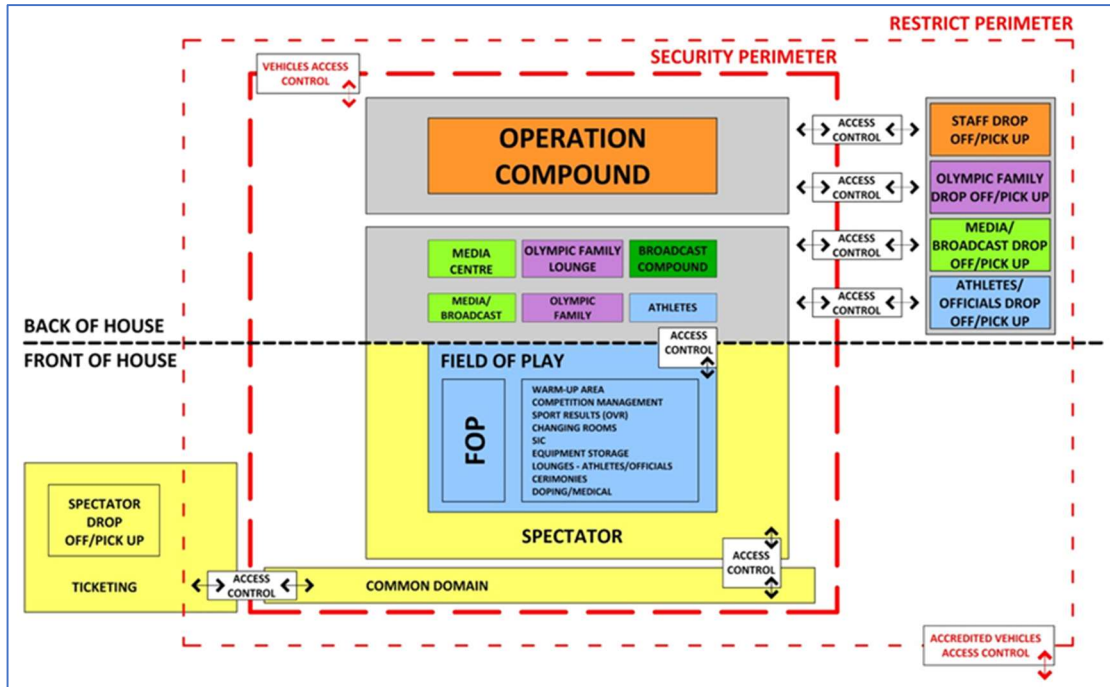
RESTRICT PERIMETER

SECURITY PERIMETER

VEHICLES ACCESS CONTROL

OPERATION COMPOUND

ACCESS CONTROL

STAFF DROP OFF/PICK UP

ACCESS CONTROL

OLYMPIC FAMILY DROP OFF/PICK UP

MEDIA CENTRE

OLYMPIC FAMILY LOUNGE

BROADCAST COMPOUND

ACCESS CONTROL

MEDIA/ BROADCAST DROP OFF/PICK UP

MEDIA/ BROADCAST

OLYMPIC FAMILY

ATHLETES

ACCESS CONTROL

ATHLETES/ OFFICIALS DROP OFF/PICK UP

BACK OF HOUSE

FRONT OF HOUSE

ACCESS CONTROL

FIELD OF PLAY

FOP

WARM-UP AREA
COMPETITION MANAGEMENT
SPORT RESULTS (OVR)
CHANGING ROOMS
SIC
EQUIPMENT STORAGE
LOUNGES - ATHLETES/OFFICIALS
CERIMONIES
DOPING/MEDICAL

SPECTATOR DROP OFF/PICK UP

SPECTATOR

ACCESS CONTROL

TICKETING

ACCESS CONTROL

COMMON DOMAIN

ACCREDITED VEHICLES ACCESS CONTROL